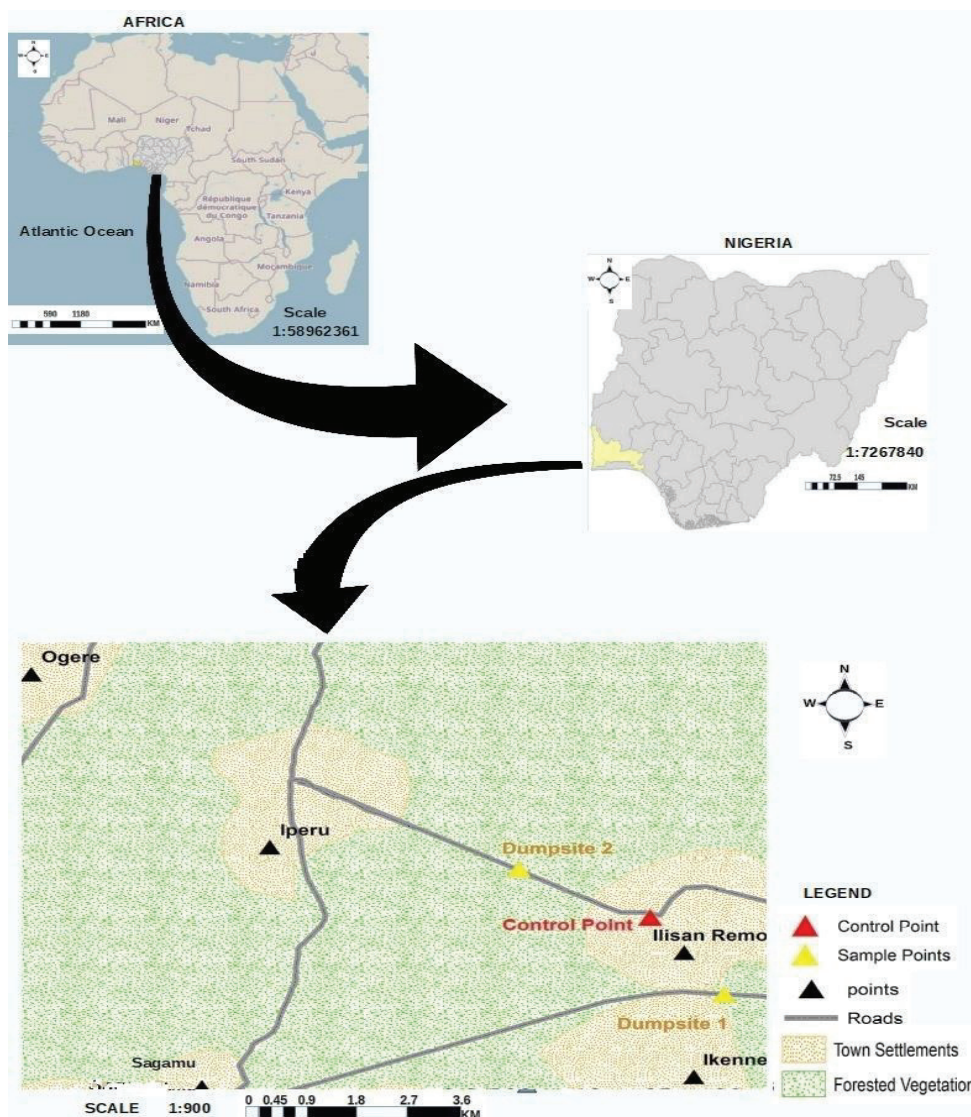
AFRICA

N
W E
S

Mali
Niger
Tchad
South Sudan
Kenya
République démocratique du Congo
Tanzania
Angola
Moçambique
Namibia
South Africa

Atlantic Ocean

590 1180 KM

Scale
1:58962361

NIGERIA

N
W E
S

Scale
1:7267840

72.5 145 KM

Ogere

N
W E
S

Iperu

Dumpsite 2

Control Point

Ilisan Remo

Dumpsite 1

Sagamu

Ikenne

LEGEND
Control Point
Sample Points
points
Roads
Town Settlements
Forested Vegetatior

SCALE 1:900
0 0.45 0.9 1.8 2.7 3.6 KM